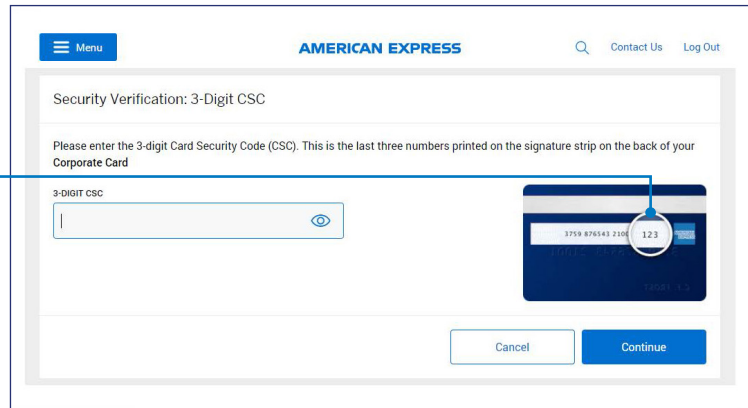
Menu

AMERICAN EXPRESS

Contact Us Log Out

Security Verification: 3-Digit CSC

Please enter the 3-digit Card Security Code (CSC). This is the last three numbers printed on the signature strip on the back of your **Corporate Card**

3-DIGIT CSC

3759 876543 2100 123

Cancel

Continue